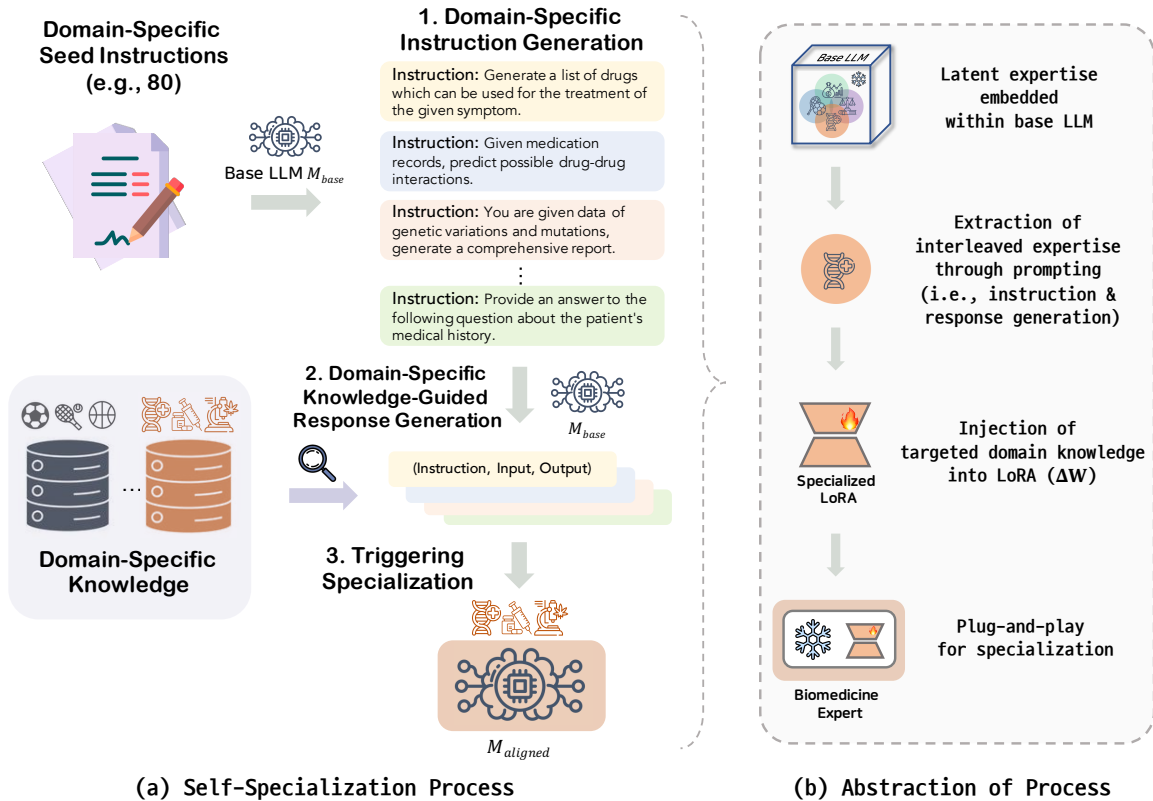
Domain-Specific Seed Instructions (e.g., 80)

Base LLM $M_{base}$

1. Domain-Specific Instruction Generation

Instruction: Generate a list of drugs which can be used for the treatment of the given symptom.

Instruction: Given medication records, predict possible drug-drug interactions.

Instruction: You are given data of genetic variations and mutations, generate a comprehensive report.

⋮

Instruction: Provide an answer to the following question about the patient's medical history.

2. Domain-Specific Knowledge-Guided Response Generation

$M_{base}$

(Instruction, Input, Output)

Domain-Specific Knowledge

3. Triggering Specialization

$M_{aligned}$

(a) Self-Specialization Process

Base LLM

Latent expertise embedded within base LLM

Extraction of interleaved expertise through prompting (i.e., instruction & response generation)

Specialized LoRA

Injection of targeted domain knowledge into LoRA ($\Delta W$)

Plug-and-play for specialization

Biomedicine Expert

(b) Abstraction of Process